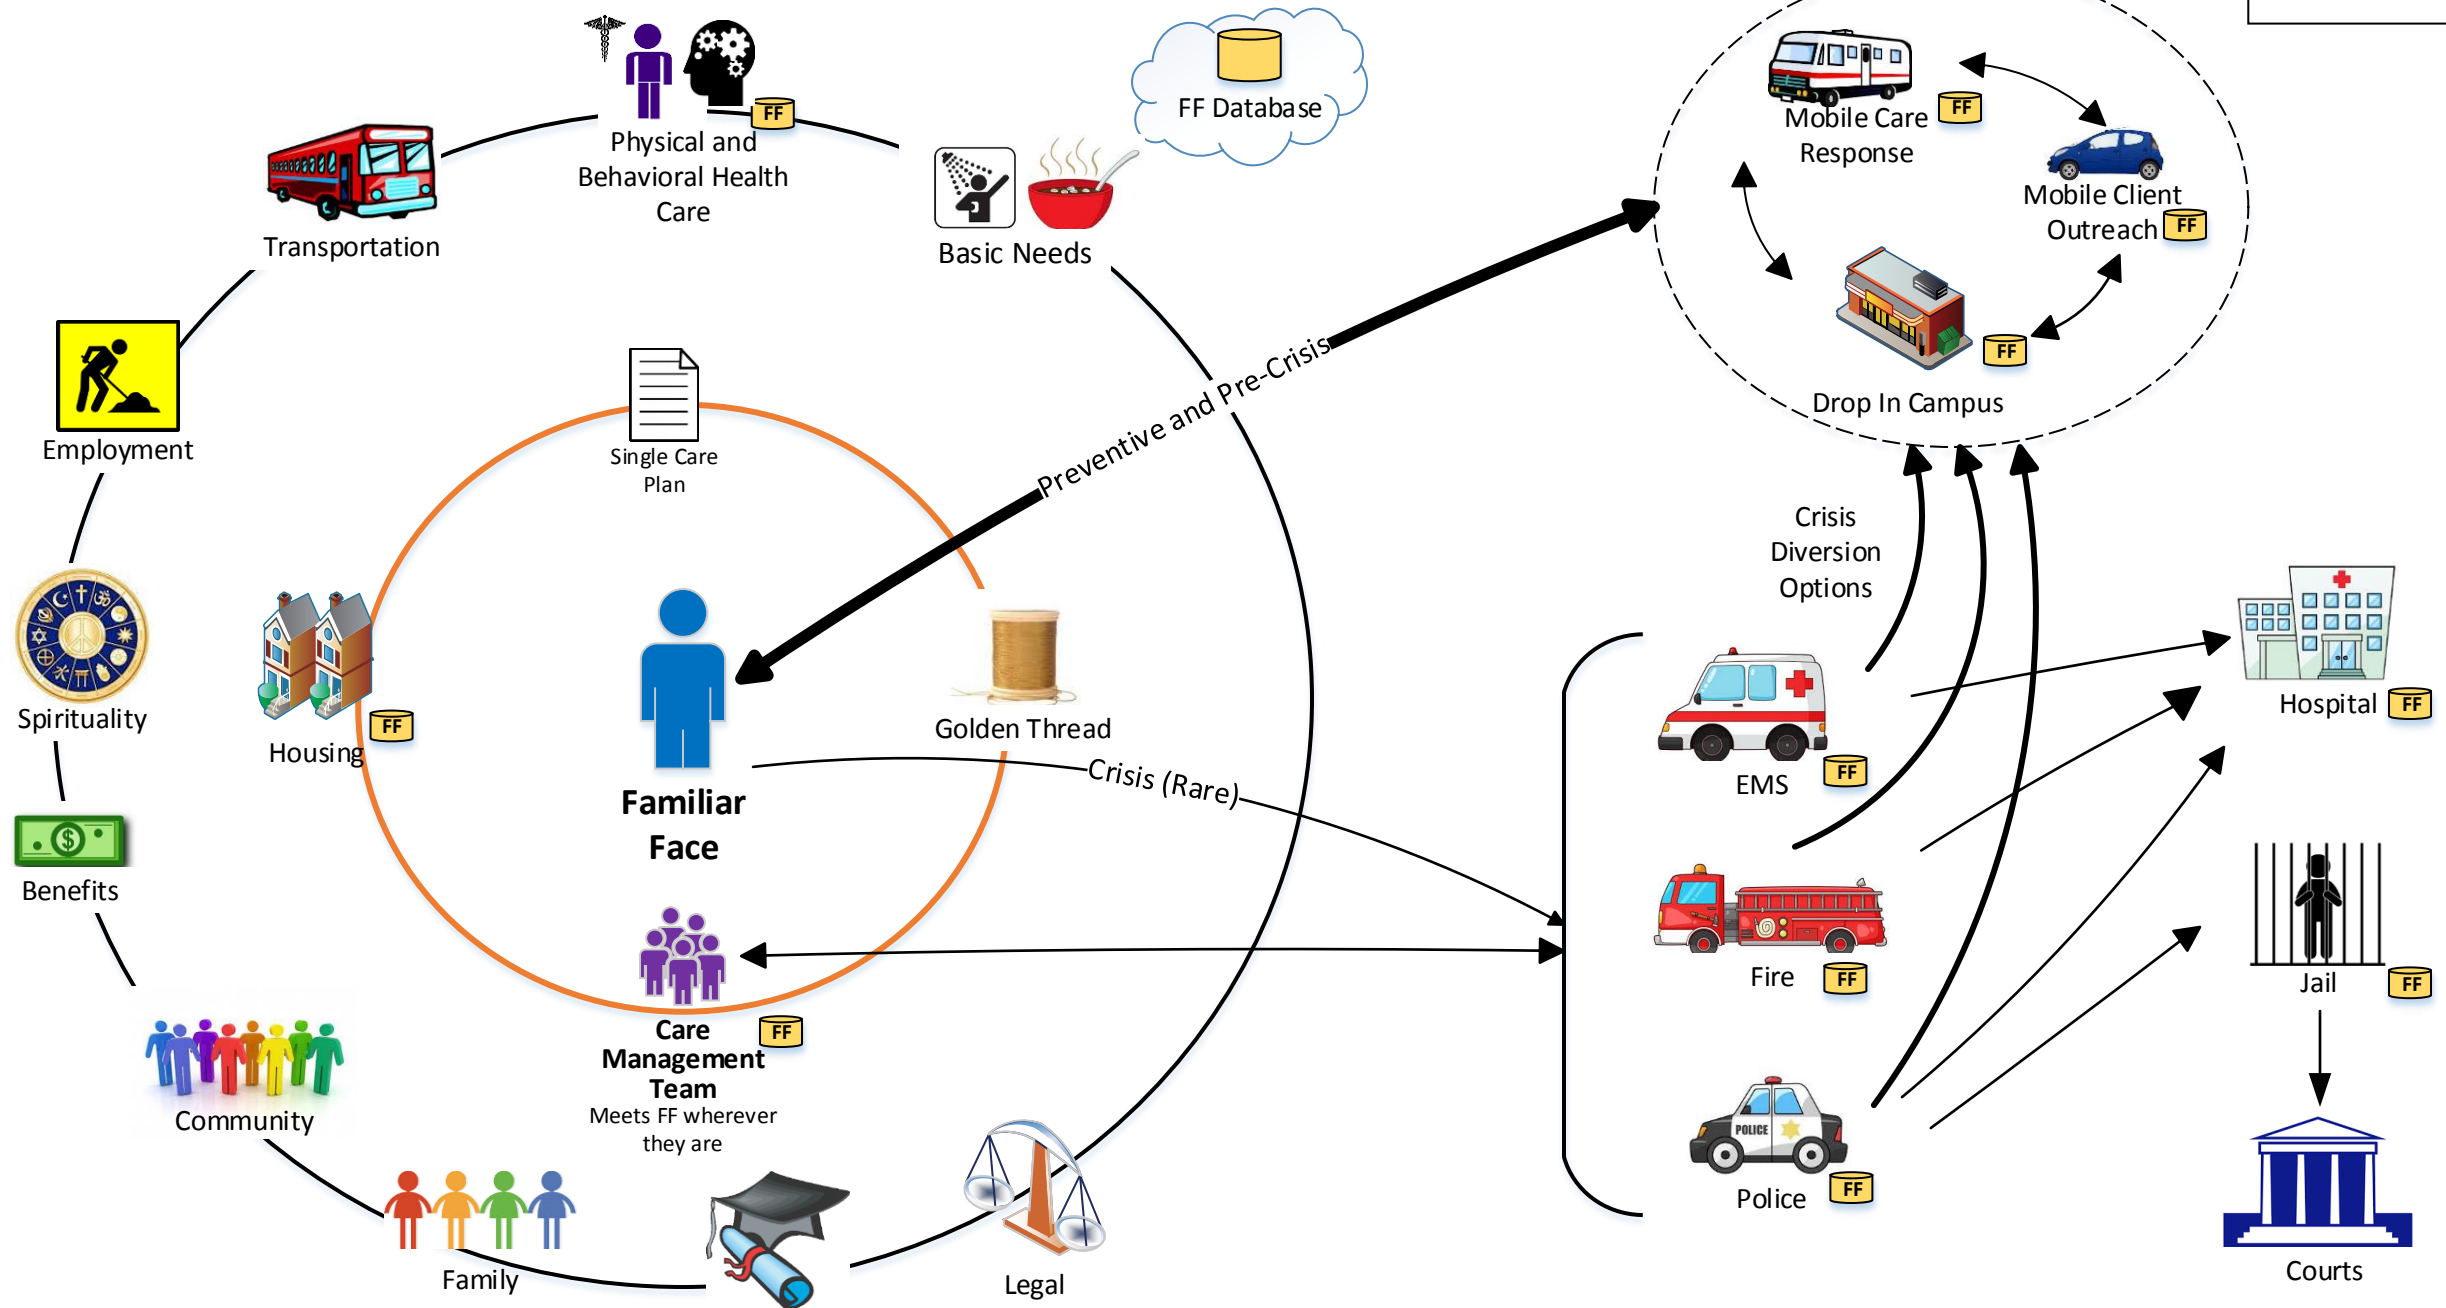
FF
Physical and Behavioral Health Care

FF Database

Transportation

Basic Needs

Employment

Single Care Plan

Preventive and Pre-Crisis

Mobile Care Response
FF

Mobile Client Outreach
FF

FF
Drop In Campus

Crisis Diversion Options

Spirituality

Housing
FF

Golden Thread

Familiar Face

Crisis (Rare)

EMS
FF

Hospital
FF

Benefits

Fire
FF

Jail
FF

Care Management Team
FF
Meets FF wherever they are

Community

Police
POLICE
FF

Courts

Family

Legal